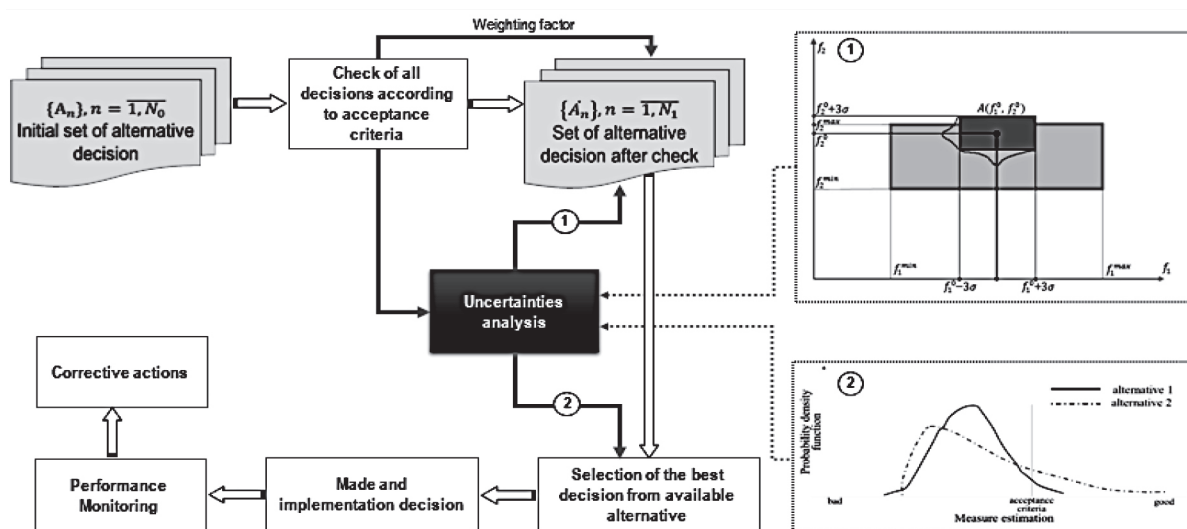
Weighting factor

$\{A_n\}, n = \overline{1, N_0}$
Initial set of alternative decision

Check of all decisions according to acceptance criteria

$\{A'_n\}, n = \overline{1, N_1}$
Set of alternative decision after check

1

Uncertainties analysis

2

Corrective actions

Performance Monitoring

Made and implementation decision

Selection of the best decision from available alternative

1

$f_2$

$f_2^0+3\sigma$

$f_2^{max}$

$f_2^0$

$f_2^{min}$

$A(f_1^0, f_2^0)$

$f_1^{min}$

$f_1^0-3\sigma$

$f_1^0+3\sigma$

$f_1^{max}$

$f_1$

2

alternative 1

alternative 2

Probability density function

bad

acceptance criteria

good

Measure estimation